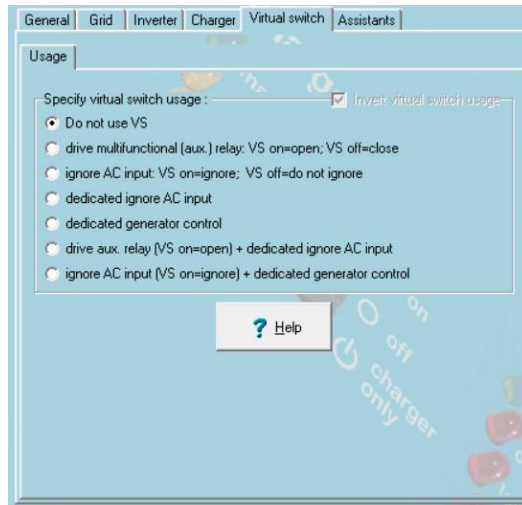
General | Grid | Inverter | Charger | Virtual switch | Assistants

Usage

Specify virtual switch usage :

Invert virtual switch usage

Do not use VS

drive multifunctional (aux.) relay: VS on=open; VS off=close

ignore AC input: VS on=ignore; VS off=do not ignore

dedicated ignore AC input

dedicated generator control

drive aux. relay (VS on=open) + dedicated ignore AC input

ignore AC input (VS on=ignore) + dedicated generator control

? Help

on
off
charger
only